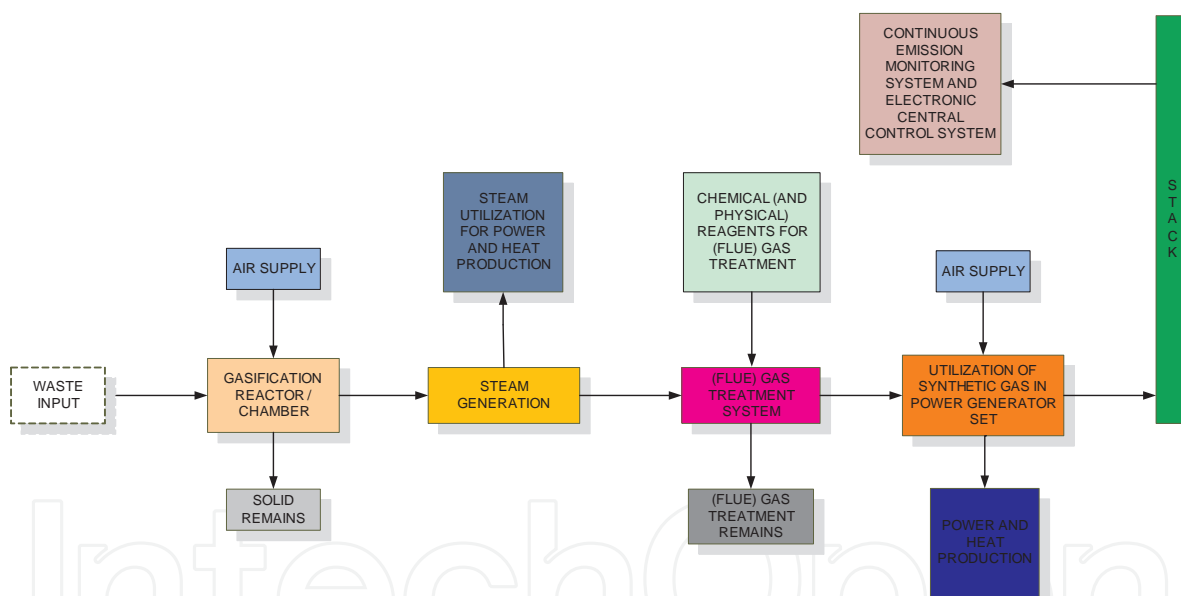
CONTINUOUS EMISSION MONITORING SYSTEM AND ELECTRONIC CENTRAL CONTROL SYSTEM

STACK

STEAM UTILIZATION FOR POWER AND HEAT PRODUCTION

CHEMICAL (AND PHYSICAL) REAGENTS FOR (FLUE) GAS TREATMENT

AIR SUPPLY

AIR SUPPLY

WASTE INPUT

GASIFICATION REACTOR / CHAMBER

STEAM GENERATION

(FLUE) GAS TREATMENT SYSTEM

UTILIZATION OF SYNTHETIC GAS IN POWER GENERATOR SET

SOLID REMAINS

(FLUE) GAS TREATMENT REMAINS

POWER AND HEAT PRODUCTION

IntechOpen